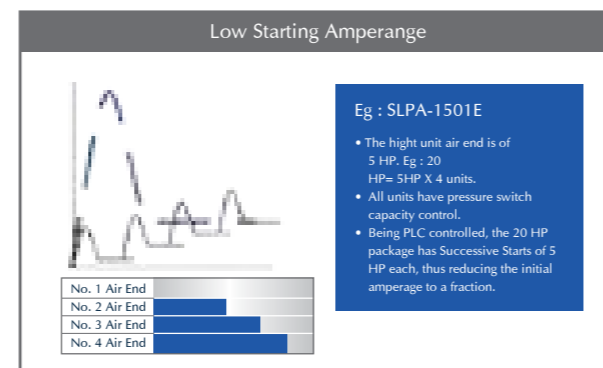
Low Starting Amperange

No. 1 Air End
No. 2 Air End
No. 3 Air End
No. 4 Air End

Eg : SLPA-1501E

• The hight unit air end is of 5 HP. Eg : 20 HP= 5HP X 4 units.
• All units have pressure switch capacity control.
• Being PLC controlled, the 20 HP package has Successive Starts of 5 HP each, thus reducing the initial amperage to a fraction.